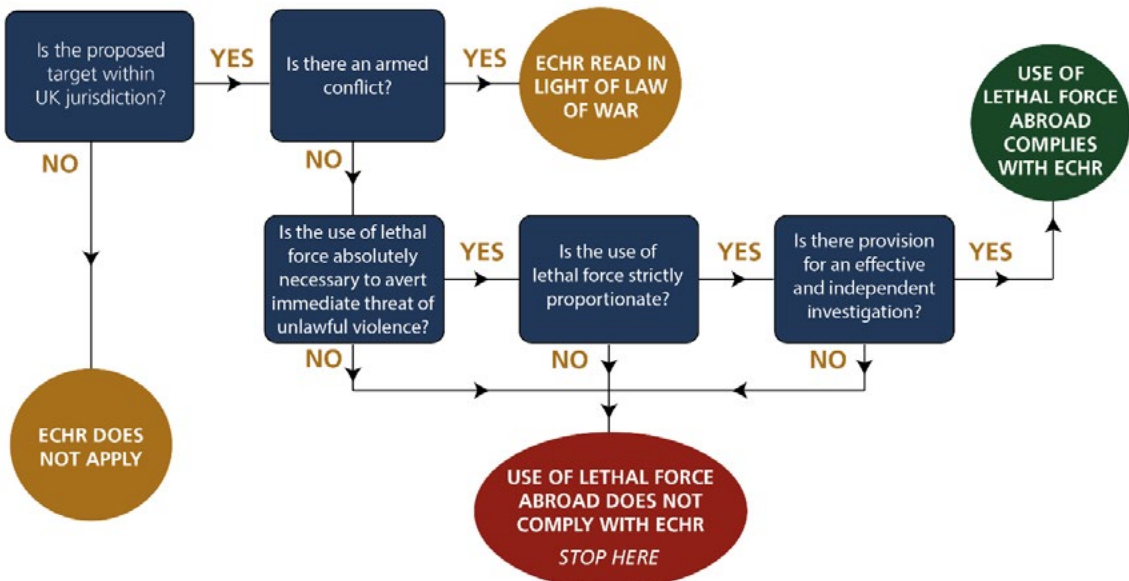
Is the proposed target within UK jurisdiction?

YES

Is there an armed conflict?

YES

ECHR READ IN LIGHT OF LAW OF WAR

USE OF LETHAL FORCE ABROAD COMPLIES WITH ECHR

NO

NO

Is the use of lethal force absolutely necessary to avert immediate threat of unlawful violence?

YES

Is the use of lethal force strictly proportionate?

YES

Is there provision for an effective and independent investigation?

YES

NO

NO

NO

ECHR DOES NOT APPLY

USE OF LETHAL FORCE ABROAD DOES NOT COMPLY WITH ECHR

STOP HERE